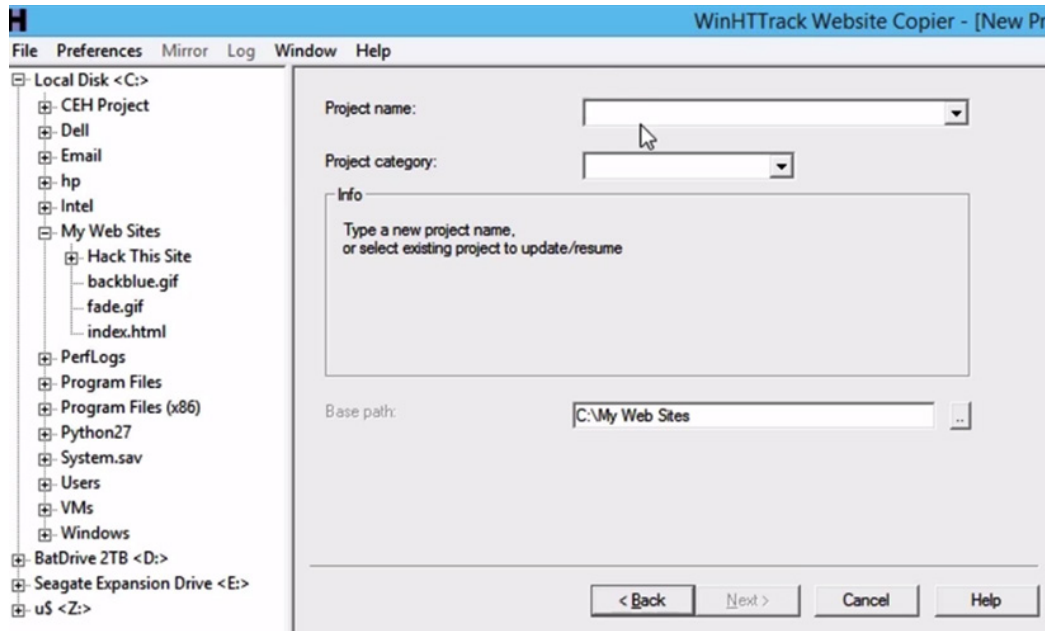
WinHTTrack Website Copier - [New Pr

File Preferences Mirror Log Window Help

Local Disk <C:>
CEH Project
Dell
Email
hp
Intel
My Web Sites
Hack This Site
backblue.gif
fade.gif
index.html
PerfLogs
Program Files
Program Files (x86)
Python27
System.sav
Users
VMs
Windows
BatDrive 2TB <D:>
Seagate Expansion Drive <E:>
u$ <Z:>

Project name:

Project category:

Info

Type a new project name,
or select existing project to update/resume

Base path: C:\My Web Sites ..

< Back Next > Cancel Help